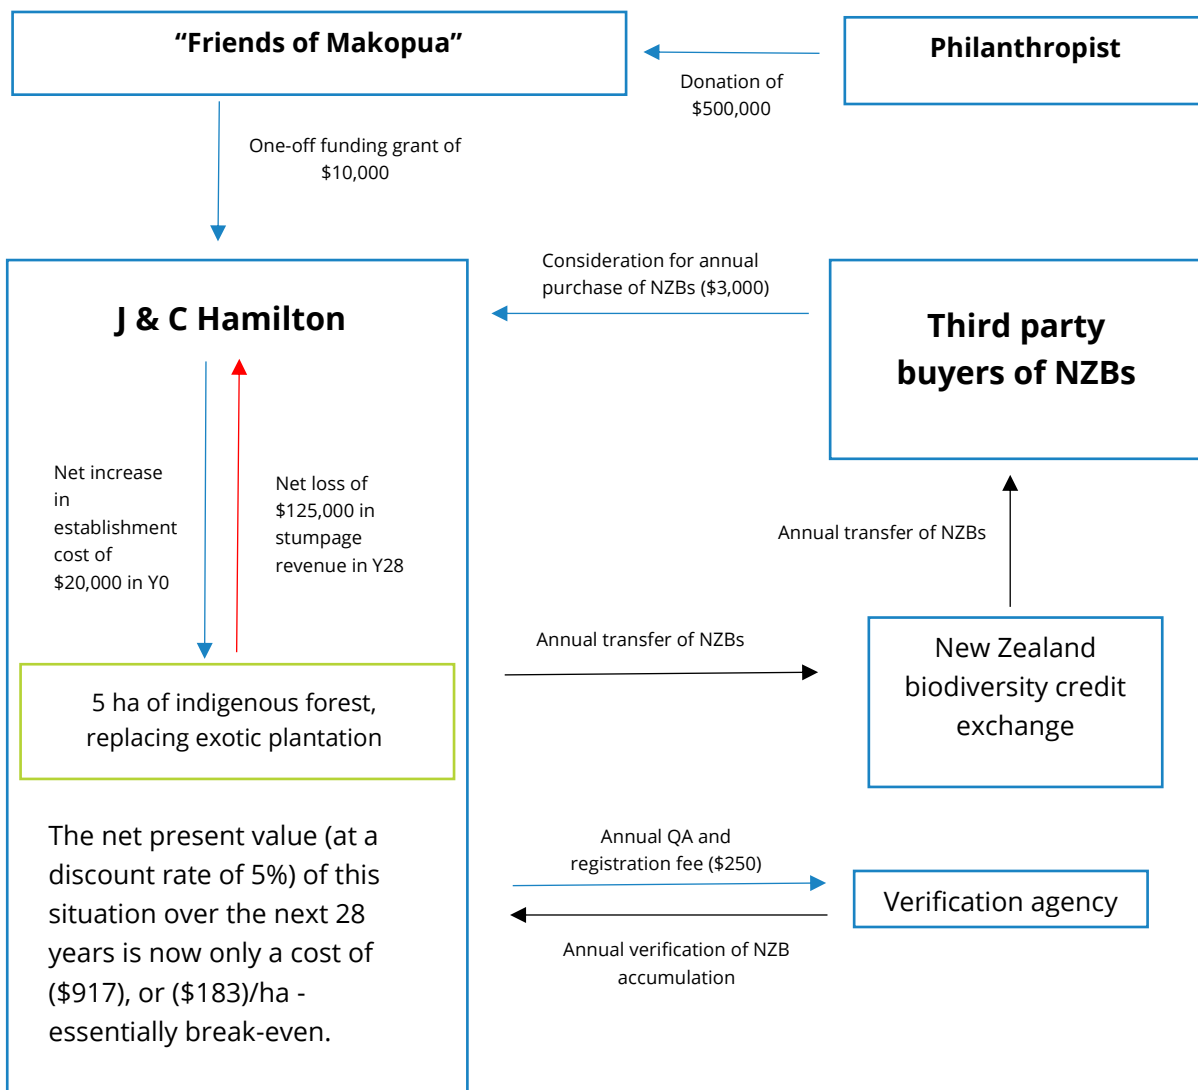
“Friends of Makopua”

Philanthropist

Donation of $500,000

One-off funding grant of $10,000

Consideration for annual purchase of NZBs ($3,000)

J & C Hamilton

Third party buyers of NZBs

Net increase in establishment cost of \$20,000 in Y0

Net loss of \$125,000 in stumpage revenue in Y28

Annual transfer of NZBs

Annual transfer of NZBs

New Zealand biodiversity credit exchange

5 ha of indigenous forest, replacing exotic plantation

The net present value (at a discount rate of 5%) of this situation over the next 28 years is now only a cost of (\$917), or (\$183)/ha - essentially break-even.

Annual QA and registration fee ($250)

Verification agency

Annual verification of NZB accumulation